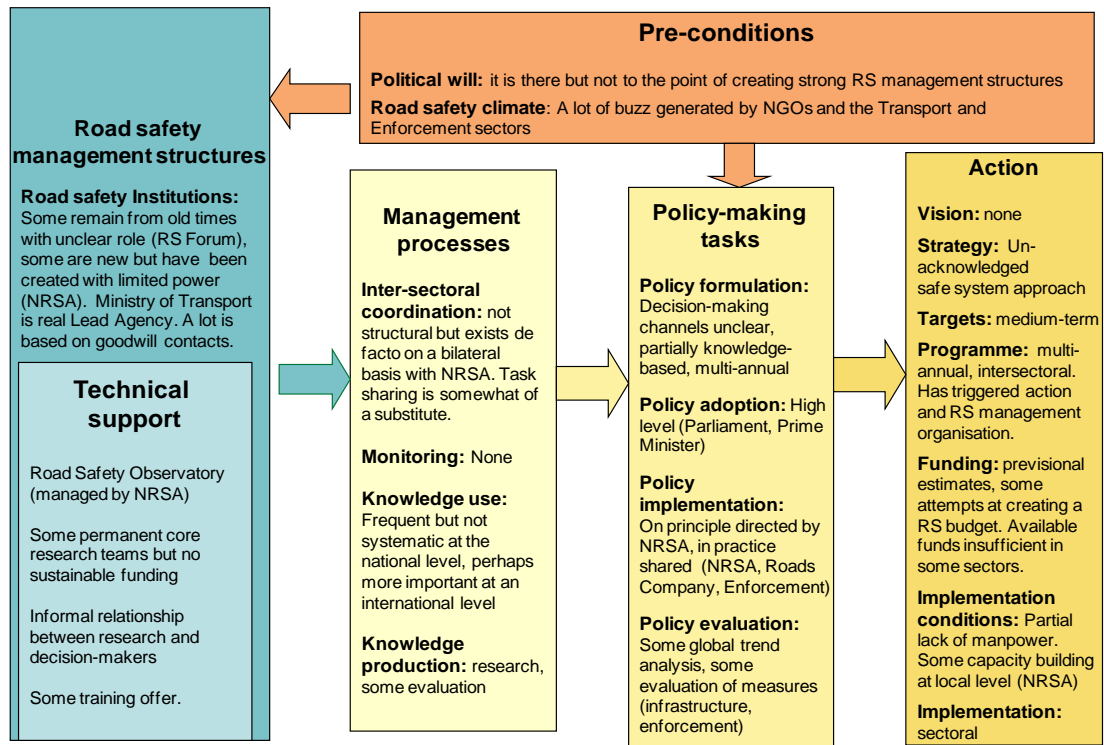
Pre-conditions

Political will: it is there but not to the point of creating strong RS management structures

Road safety climate: A lot of buzz generated by NGOs and the Transport and Enforcement sectors

Road safety management structures

Road safety Institutions: Some remain from old times with unclear role (RS Forum), some are new but have been created with limited power (NRSA). Ministry of Transport is real Lead Agency. A lot is based on goodwill contacts.

Technical support

Road Safety Observatory (managed by NRSA)

Some permanent core research teams but no sustainable funding

Informal relationship between research and decision-makers

Some training offer.

Management processes

Inter-sectoral coordination: not structural but exists de facto on a bilateral basis with NRSA. Task sharing is somewhat of a substitute.

Monitoring: None

Knowledge use: Frequent but not systematic at the national level, perhaps more important at an international level

Knowledge production: research, some evaluation

Policy-making tasks

Policy formulation: Decision-making channels unclear, partially knowledge-based, multi-annual

Policy adoption: High level (Parliament, Prime Minister)

Policy implementation: On principle directed by NRSA, in practice shared (NRSA, Roads Company, Enforcement)

Policy evaluation: Some global trend analysis, some evaluation of measures (infrastructure, enforcement)

Action

Vision: none

Strategy: Un-acknowledged safe system approach

Targets: medium-term

Programme: multi-annual, intersectoral. Has triggered action and RS management organisation.

Funding: previsional estimates, some attempts at creating a RS budget. Available funds insufficient in some sectors.

Implementation conditions: Partial lack of manpower. Some capacity building at local level (NRSA)

Implementation: sectoral